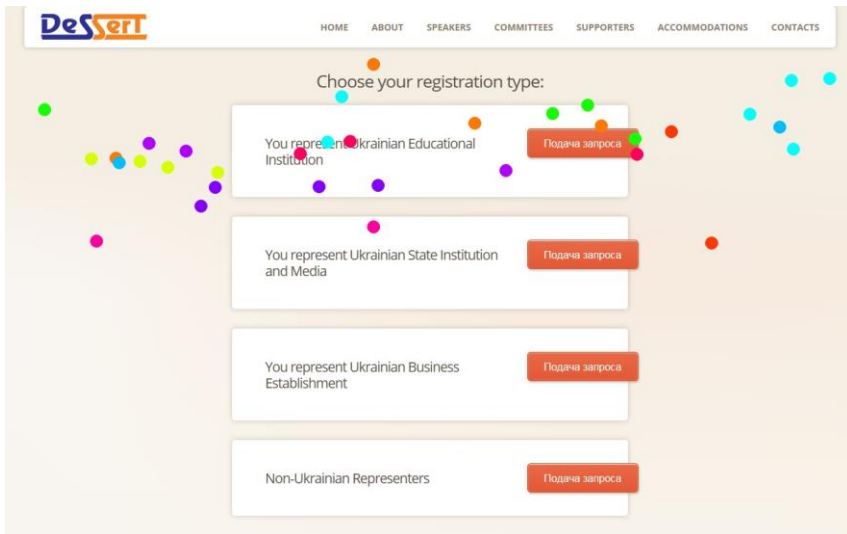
DeSSerT

HOME ABOUT SPEAKERS COMMITTEES SUPPORTERS ACCOMMODATIONS CONTACTS

Choose your registration type:

You represent Ukrainian Educational Institution

Подача запроса

You represent Ukrainian State Institution and Media

Подача запроса

You represent Ukrainian Business Establishment

Подача запроса

Non-Ukrainian Representers

Подача запроса